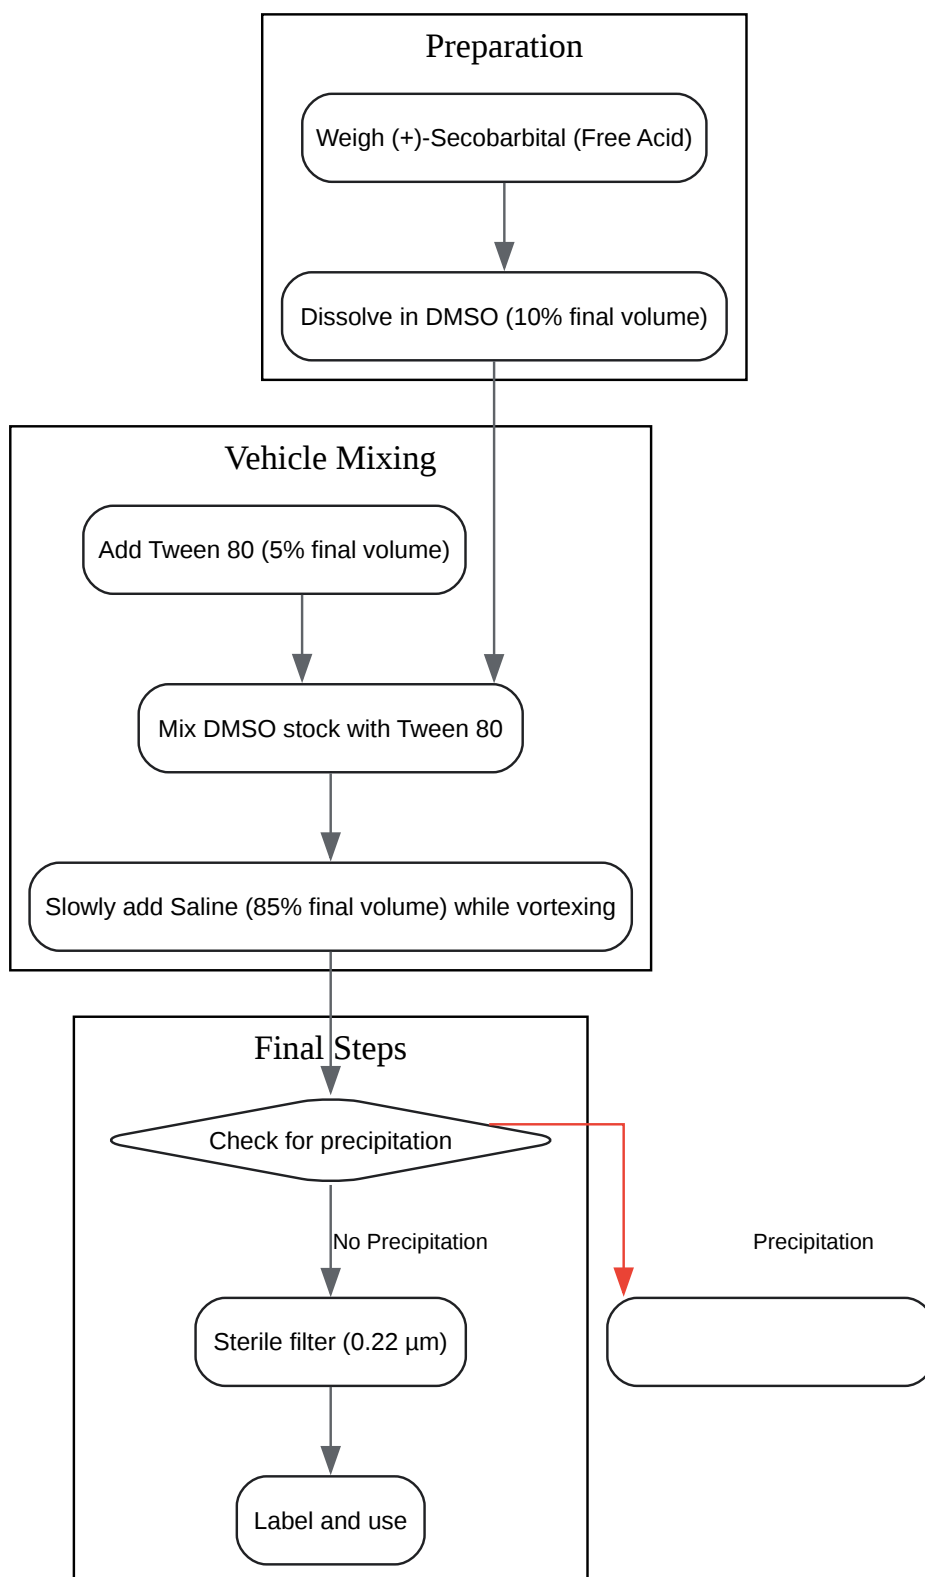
Preparation

Weigh (+)-Secobarbital (Free Acid)

Dissolve in DMSO (10% final volume)

Vehicle Mixing

Add Tween 80 (5% final volume)

Mix DMSO stock with Tween 80

Slowly add Saline (85% final volume) while vortexing

Final Steps

Check for precipitation

No Precipitation

Precipitation

Sterile filter (0.22 µm)

Label and use